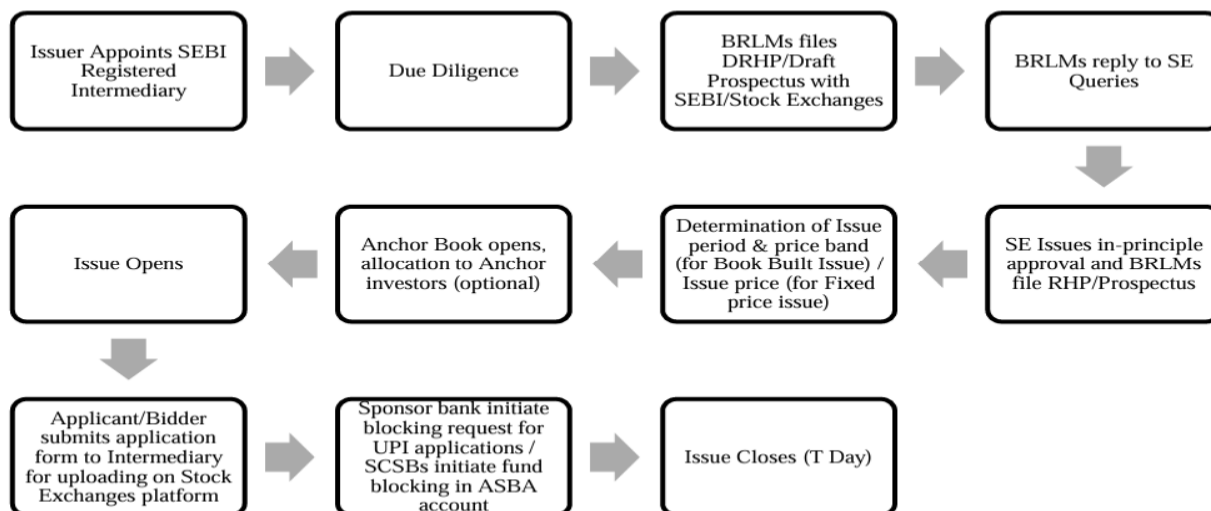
Issuer Appoints SEBI Registered Intermediary

Due Diligence

BRLMs files DRHP/Draft Prospectus with SEBI/Stock Exchanges

BRLMs reply to SE Queries

SE Issues in-principle approval and BRLMs file RHP/Prospectus

Determination of Issue period & price band (for Book Built Issue) / Issue price (for Fixed price issue)

Anchor Book opens, allocation to Anchor investors (optional)

Issue Opens

Applicant/Bidder submits application form to Intermediary for uploading on Stock Exchanges platform

Sponsor bank initiate blocking request for UPI applications / SCSBs initiate fund blocking in ASBA account

Issue Closes (T Day)